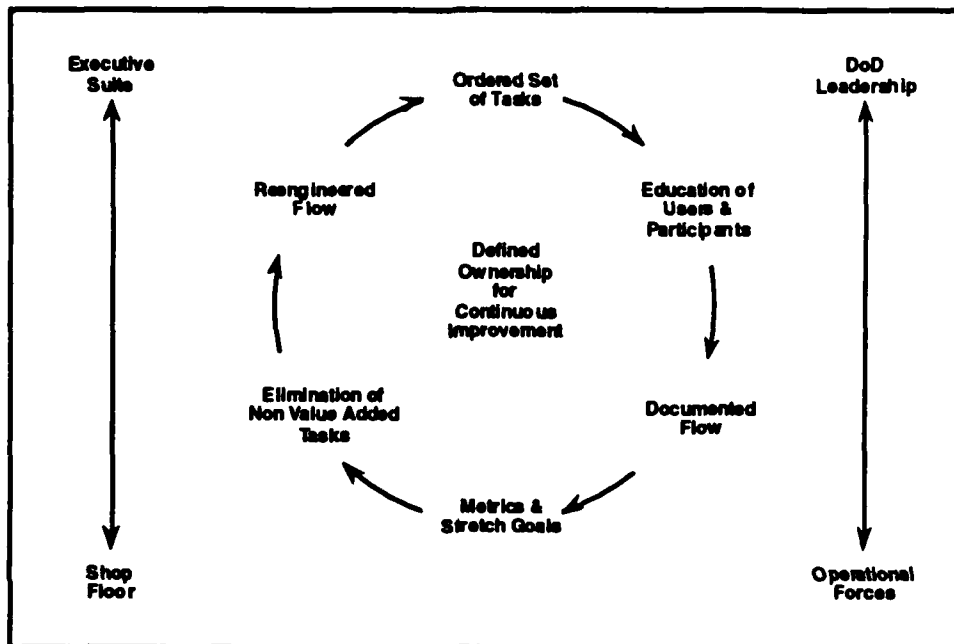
Executive Suite

Shop Floor

Ordered Set of Tasks

Education of Users & Participants

Documented Flow

Metrics & Stretch Goals

Elimination of Non Value Added Tasks

Reengineered Flow

Defined Ownership for Continuous Improvement

DoD Leadership

Operational Forces